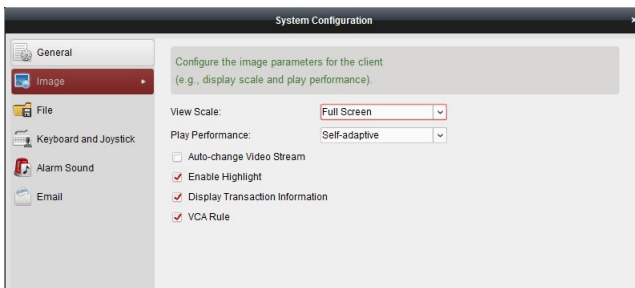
System Configuration

General
Image
File
Keyboard and Joystick
Alarm Sound
Email

Configure the image parameters for the client (e.g., display scale and play performance).

View Scale: Full Screen
Play Performance: Self-adaptive
Auto-change Video Stream
Enable Highlight
Display Transaction Information
VCA Rule